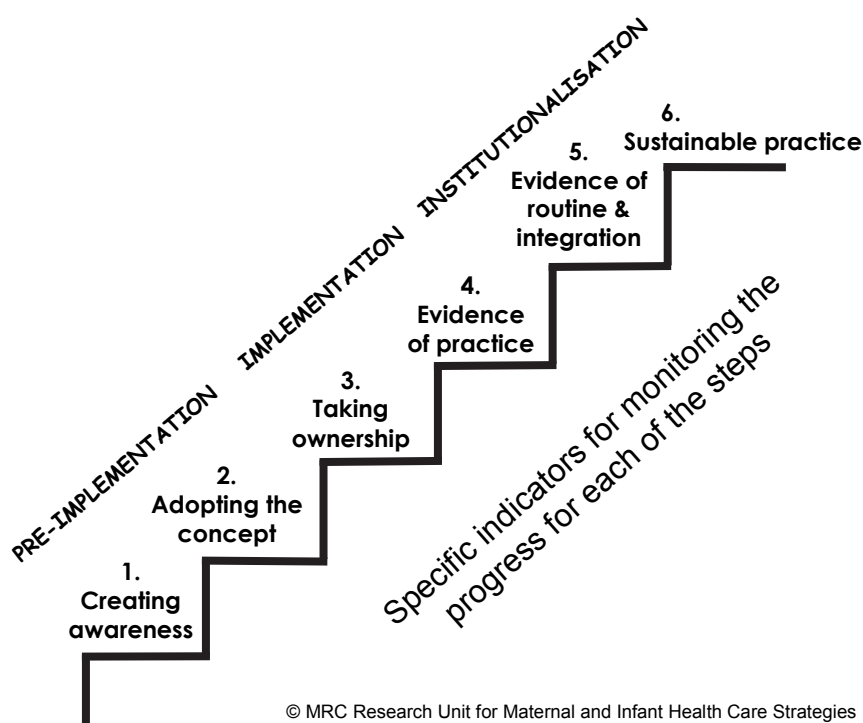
PRE-IMPLEMENTATION IMPLEMENTATION INSTITUTIONALISATION

6.
Sustainable practice

5.
Evidence of routine & integration

4.
Evidence of practice

3.
Taking ownership

2.
Adopting the concept

1.
Creating awareness

Specific indicators for monitoring the progress for each of the steps

© MRC Research Unit for Maternal and Infant Health Care Strategies